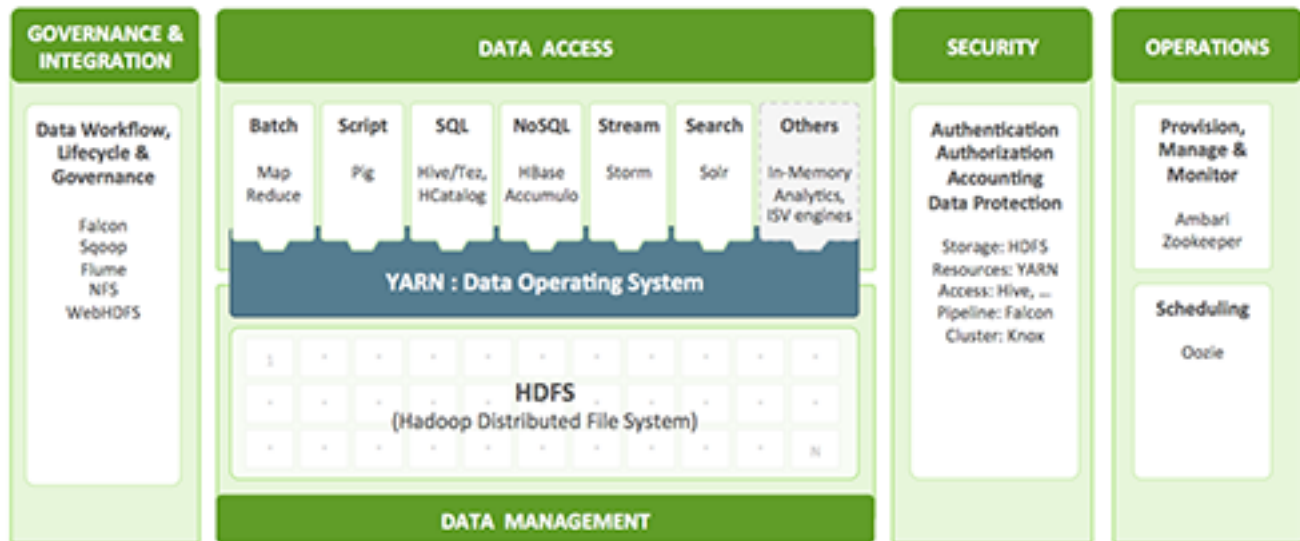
GOVERNANCE & INTEGRATION

Data Workflow, Lifecycle & Governance

Falcon
Sqoop
Flume
NFS
WebHDFS

DATA ACCESS

Batch
Map Reduce

Script
Pig

SQL
Hive/Tez, HCatalog

NoSQL
HBase Accumulo

Stream
Storm

Search
Solr

Others
In-Memory Analytics, ISV engines

YARN : Data Operating System

1

HDFS
(Hadoop Distributed File System)

N

DATA MANAGEMENT

SECURITY

Authentication
Authorization
Accounting
Data Protection

Storage: HDFS
Resources: YARN
Access: Hive, ...
Pipeline: Falcon
Cluster: Knox

OPERATIONS

Provision, Manage & Monitor

Ambari
Zookeeper

Scheduling

Oozie